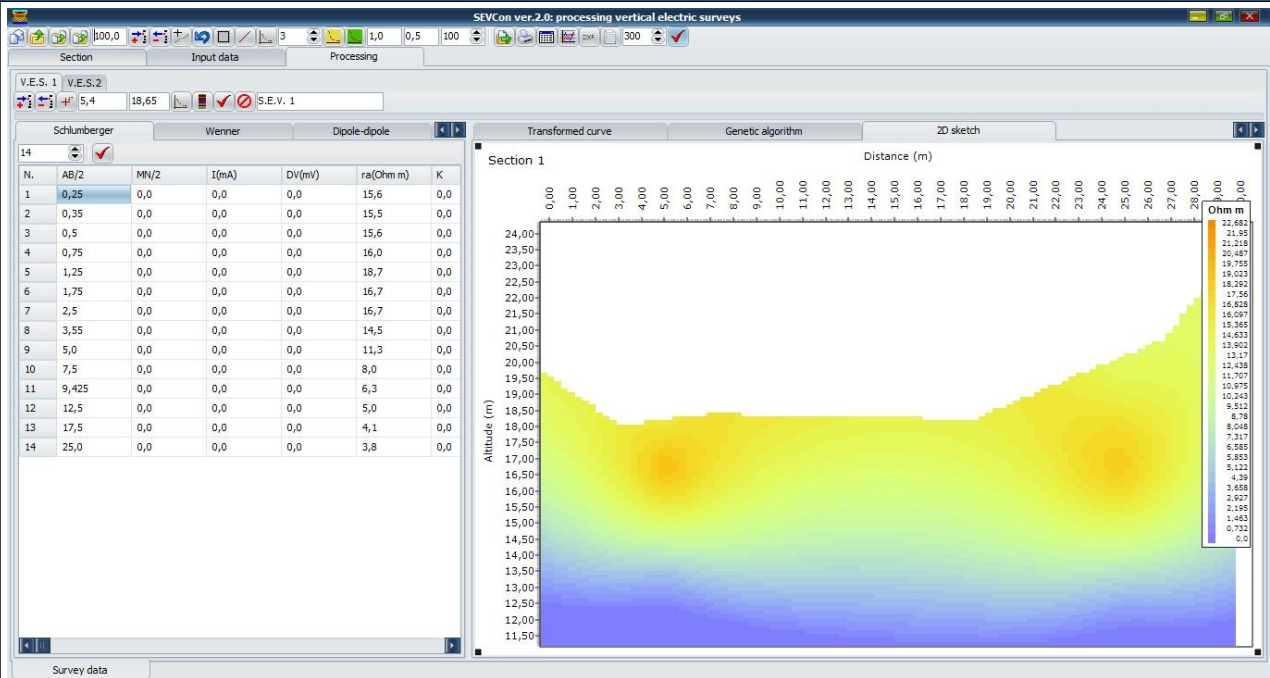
SEVCon ver.2.0: processing vertical electric surveys

100,0 3 1,0 0,5 100 300

Section | Input data | Processing

V.E.S. 1 | V.E.S.2

5,4 18,65 S.E.V. 1

Schlumberger | Wenner | Dipole-dipole

14

| N. | AB/2 | MN/2 | I(mA) | DV(mV) | ra(Ohm m) | K |
|---|---|---|---|---|---|---|
| 1 | 0,25 | 0,0 | 0,0 | 0,0 | 15,6 | 0,0 |
| 2 | 0,35 | 0,0 | 0,0 | 0,0 | 15,5 | 0,0 |
| 3 | 0,5 | 0,0 | 0,0 | 0,0 | 15,6 | 0,0 |
| 4 | 0,75 | 0,0 | 0,0 | 0,0 | 16,0 | 0,0 |
| 5 | 1,25 | 0,0 | 0,0 | 0,0 | 18,7 | 0,0 |
| 6 | 1,75 | 0,0 | 0,0 | 0,0 | 16,7 | 0,0 |
| 7 | 2,5 | 0,0 | 0,0 | 0,0 | 16,7 | 0,0 |
| 8 | 3,55 | 0,0 | 0,0 | 0,0 | 14,5 | 0,0 |
| 9 | 5,0 | 0,0 | 0,0 | 0,0 | 11,3 | 0,0 |
| 10 | 7,5 | 0,0 | 0,0 | 0,0 | 8,0 | 0,0 |
| 11 | 9,425 | 0,0 | 0,0 | 0,0 | 6,3 | 0,0 |
| 12 | 12,5 | 0,0 | 0,0 | 0,0 | 5,0 | 0,0 |
| 13 | 17,5 | 0,0 | 0,0 | 0,0 | 4,1 | 0,0 |
| 14 | 25,0 | 0,0 | 0,0 | 0,0 | 3,8 | 0,0 |

Transformed curve | Genetic algorithm | 2D sketch

Section 1

Distance (m)

0,00 1,00 2,00 3,00 4,00 5,00 6,00 7,00 8,00 9,00 10,00 11,00 12,00 13,00 14,00 15,00 16,00 17,00 18,00 19,00 20,00 21,00 22,00 23,00 24,00 25,00 26,00 27,00 28,00 29,00 30,00

Altitude (m)

24,00 23,50 23,00 22,50 22,00 21,50 21,00 20,50 20,00 19,50 19,00 18,50 18,00 17,50 17,00 16,50 16,00 15,50 15,00 14,50 14,00 13,50 13,00 12,50 12,00 11,50

Ohm m
22,682
21,95
21,218
20,487
19,755
19,023
18,292
17,56
16,828
16,097
15,365
14,633
13,902
13,17
12,438
11,707
10,975
10,243
9,512
8,78
8,048
7,317
6,585
5,853
5,122
4,39
3,658
2,927
2,195
1,463
0,732
0,0

Survey data